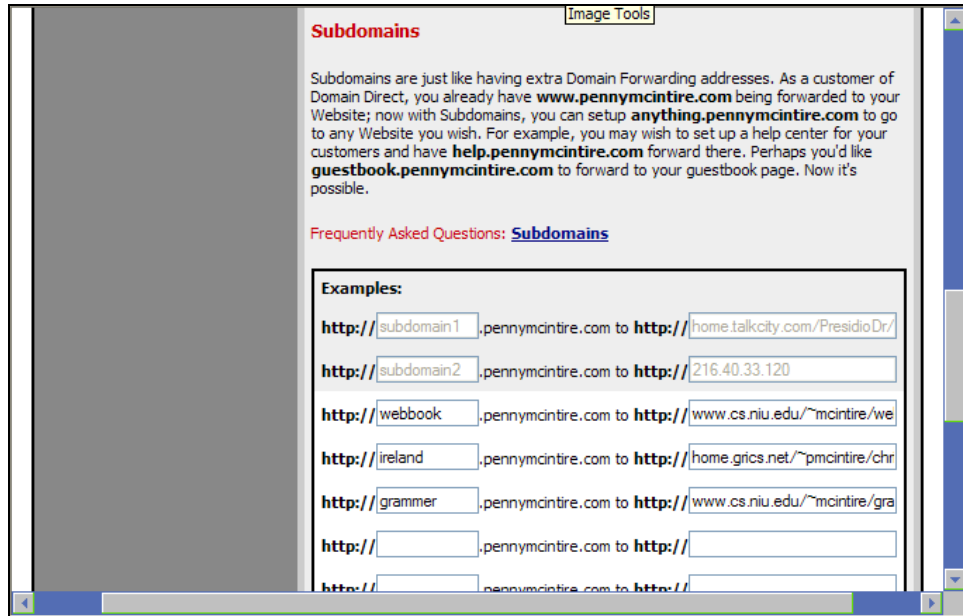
Image Tools

Subdomains

Subdomains are just like having extra Domain Forwarding addresses. As a customer of Domain Direct, you already have www.pennymcintire.com being forwarded to your Website; now with Subdomains, you can setup anything.pennymcintire.com to go to any Website you wish. For example, you may wish to set up a help center for your customers and have help.pennymcintire.com forward there. Perhaps you'd like guestbook.pennymcintire.com to forward to your guestbook page. Now it's possible.

Frequently Asked Questions: Subdomains

Examples:

http:// subdomain1 .pennymcintire.com to http:// home.talkcity.com/PresidioDr/

http:// subdomain2 .pennymcintire.com to http:// 216.40.33.120

http:// webbook .pennymcintire.com to http:// www.cs.niu.edu/~mcintire/we

http:// ireland .pennymcintire.com to http:// home.grics.net/~pmcintire/chr

http:// grammer .pennymcintire.com to http:// www.cs.niu.edu/~mcintire/gra

http:// .pennymcintire.com to http://

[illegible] .pennymcintire.com to http://